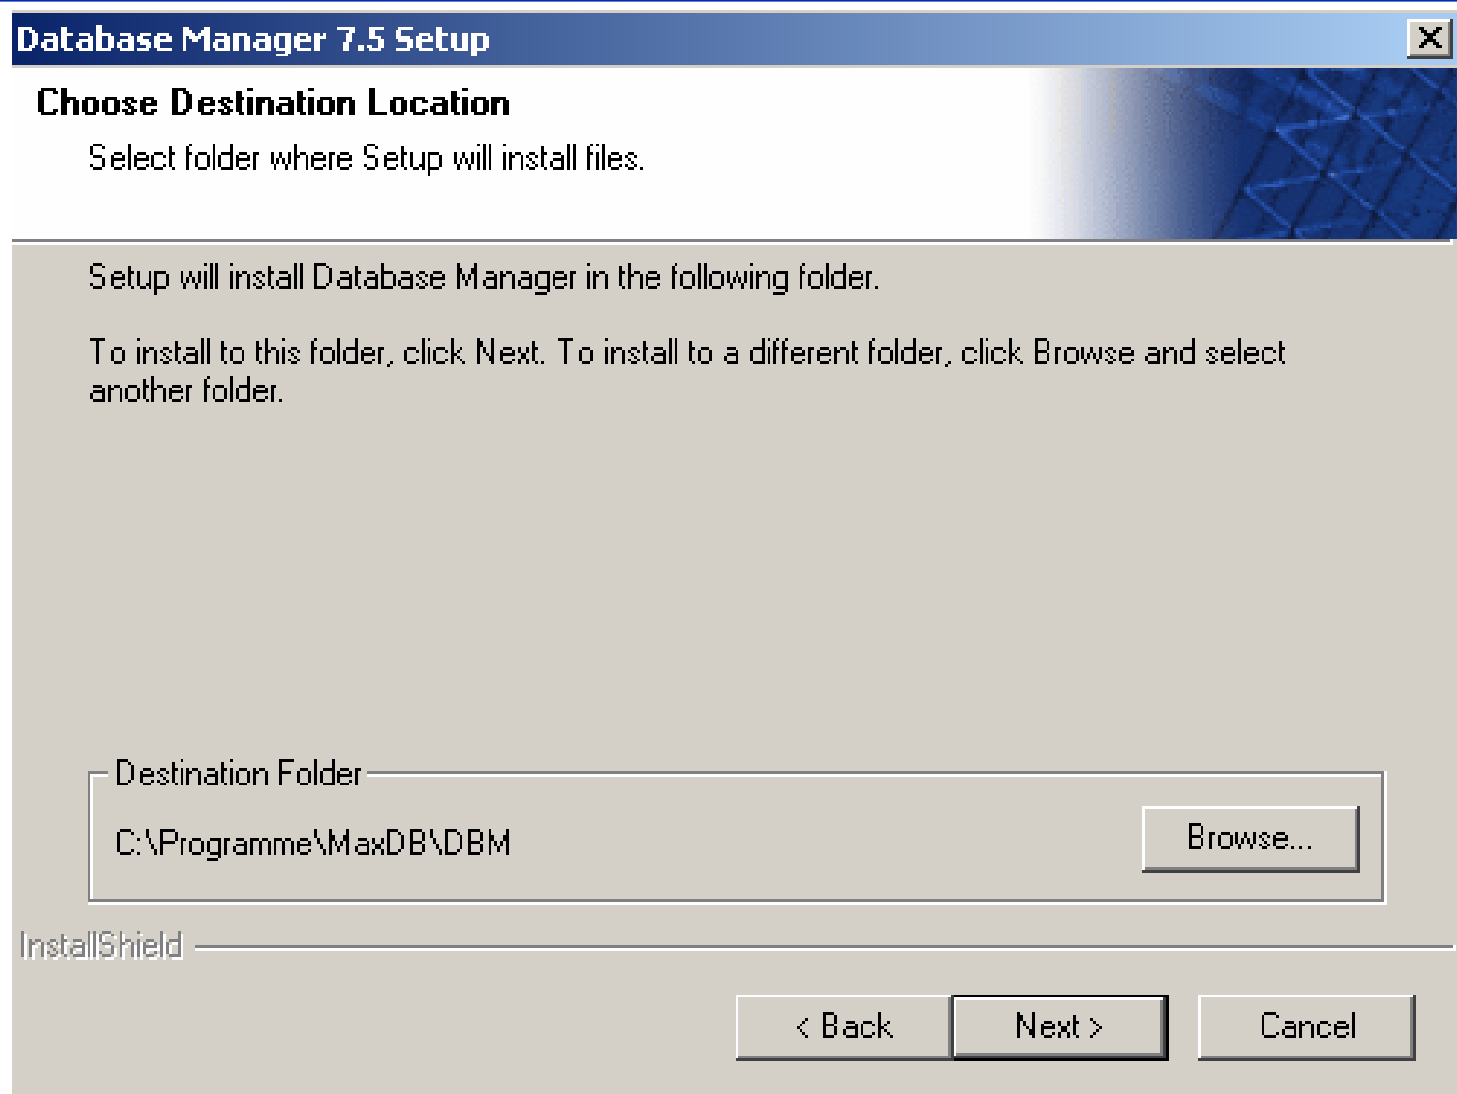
Database Manager 7.5 Setup

Choose Destination Location

Select folder where Setup will install files.

Setup will install Database Manager in the following folder.

To install to this folder, click Next. To install to a different folder, click Browse and select another folder.

Destination Folder

C:\Programme\MaxDB\DBM

Browse...

InstallShield

< Back

Next >

Cancel